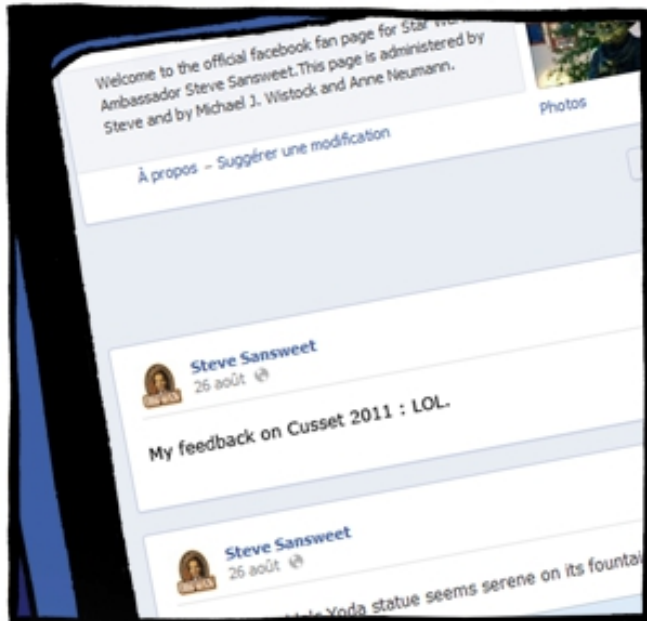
Welcome to the official facebook fan page for Star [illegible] Ambassador Steve Sansweet.This page is administered by Steve and by Michael J. Wistock and Anne Neumann.

Photos

À propos - Suggérer une modification

Steve Sansweet
26 août

My feedback on Cusset 2011 : LOL.

Steve Sansweet
26 août

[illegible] Yoda statue seems serene on its fountai